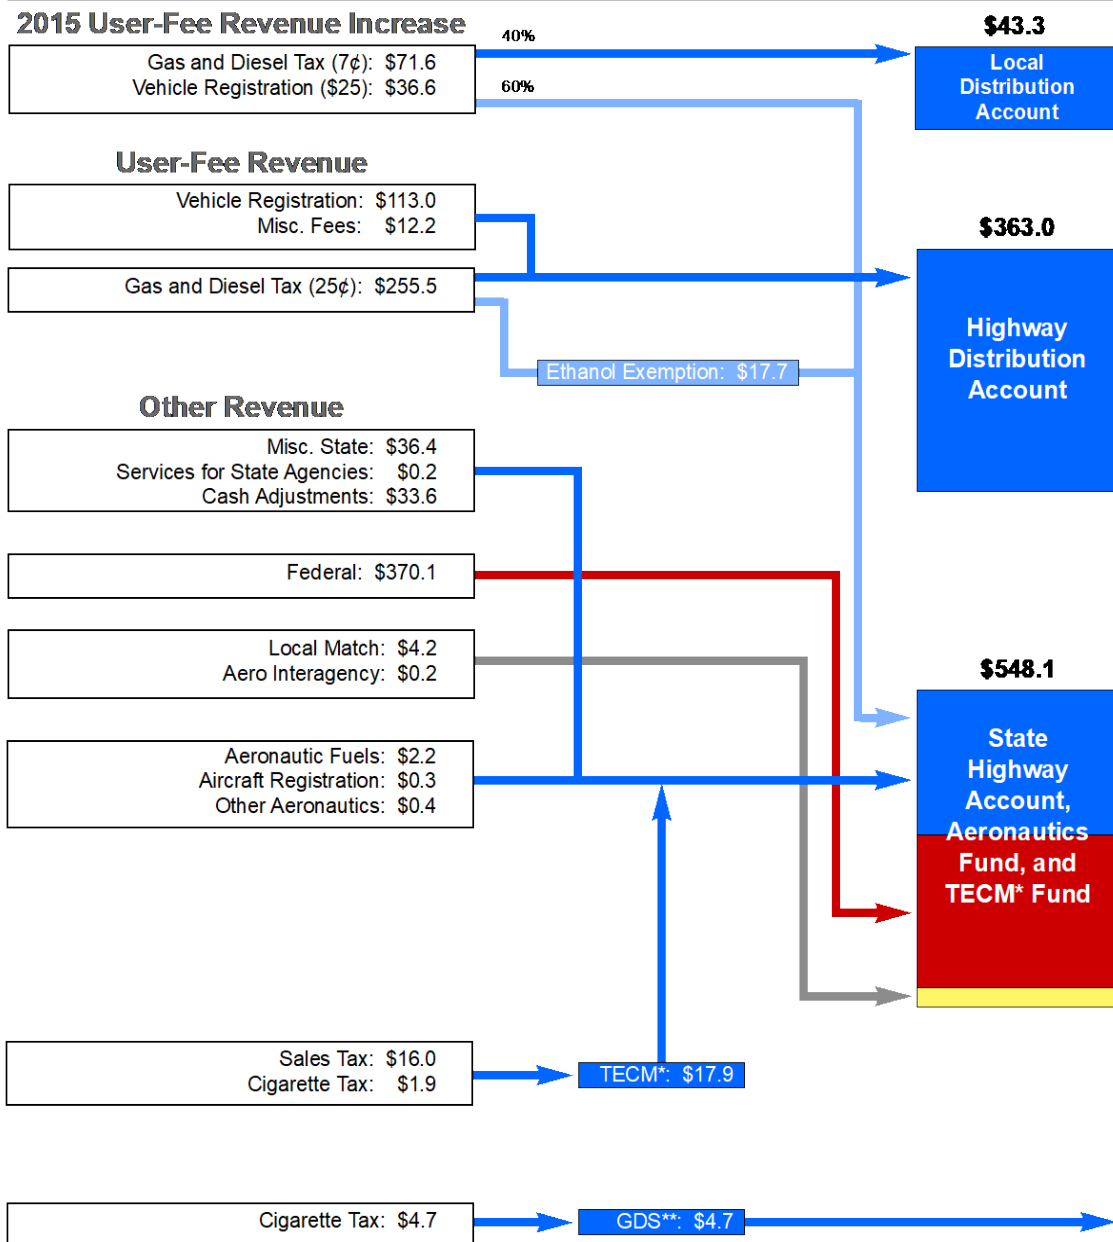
2015 User-Fee Revenue Increase

Gas and Diesel Tax (7¢): $71.6
Vehicle Registration ($25): $36.6

40%

60%

$43.3

Local Distribution Account

User-Fee Revenue

Vehicle Registration: $113.0
Misc. Fees: $12.2

Gas and Diesel Tax (25¢): $255.5

$363.0

Highway Distribution Account

Ethanol Exemption: $17.7

Other Revenue

Misc. State: $36.4
Services for State Agencies: $0.2
Cash Adjustments: $33.6

Federal: $370.1

Local Match: $4.2
Aero Interagency: $0.2

$548.1

Aeronautic Fuels: $2.2
Aircraft Registration: $0.3
Other Aeronautics: $0.4

State Highway Account, Aeronautics Fund, and TECM* Fund

Sales Tax: $16.0
Cigarette Tax: $1.9

TECM*: $17.9

Cigarette Tax: $4.7

GDS**: $4.7